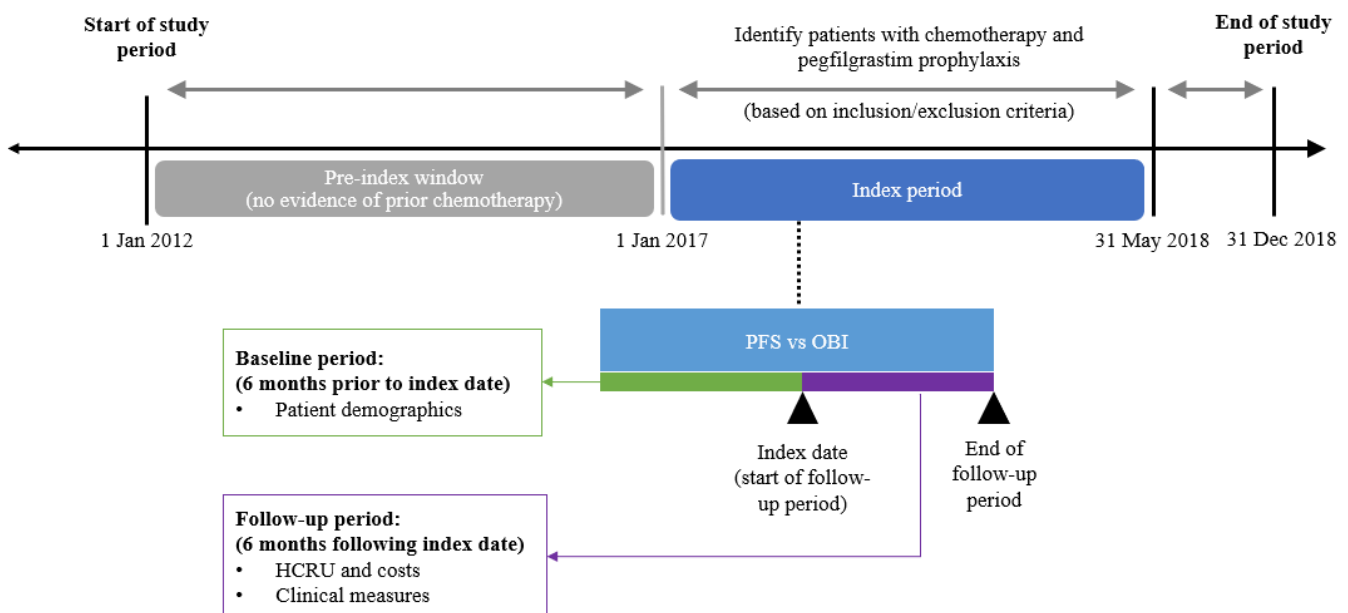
Start of study period

Identify patients with chemotherapy and pegfilgrastim prophylaxis

(based on inclusion/exclusion criteria)

End of study period

Pre-index window
(no evidence of prior chemotherapy)

Index period

1 Jan 2012

1 Jan 2017

31 May 2018

31 Dec 2018

PFS vs OBI

Baseline period:
(6 months prior to index date)
• Patient demographics

Index date
(start of follow-up period)

End of follow-up period

Follow-up period:
(6 months following index date)
• HCRU and costs
• Clinical measures